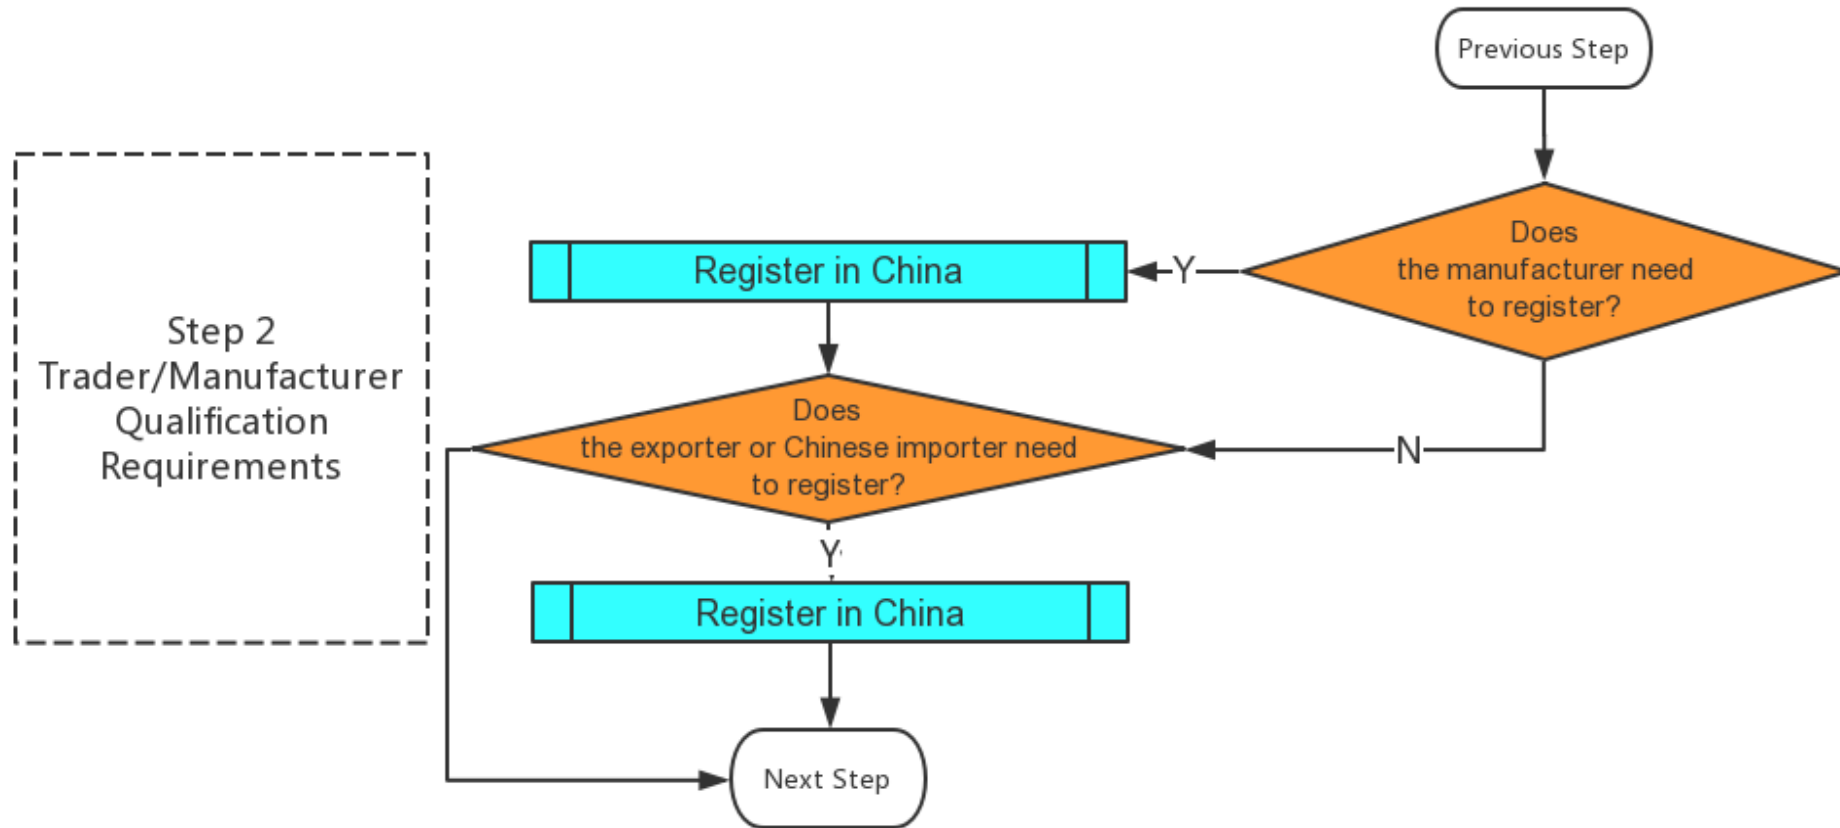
Previous Step

Does the manufacturer need to register?

Y

Register in China

N

Step 2
Trader/Manufacturer
Qualification
Requirements

Does the exporter or Chinese importer need to register?

Y

Register in China

Next Step